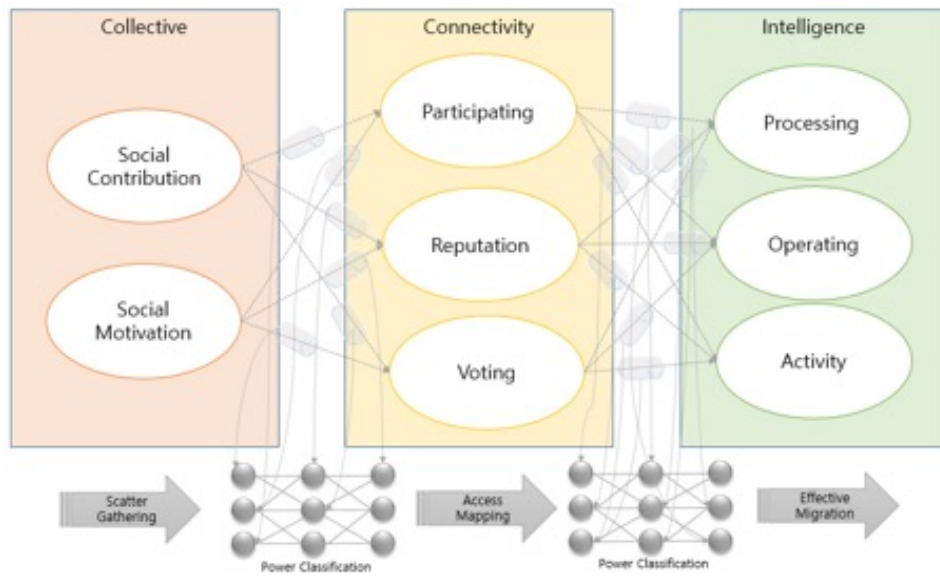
Collective

Social Contribution

Social Motivation

Connectivity

Participating

Reputation

Voting

Intelligence

Processing

Operating

Activity

Scatter Gathering

Power Classification

Access Mapping

Power Classification

Effective Migration